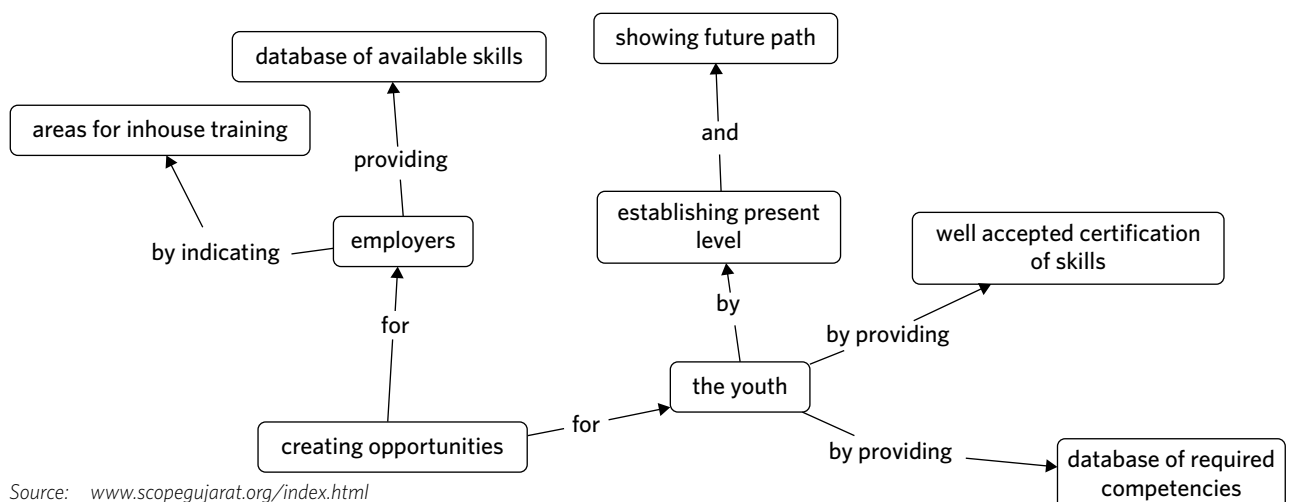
showing future path

database of available skills

areas for inhouse training

and

providing

establishing present level

well accepted certification of skills

by indicating

employers

by

for

by providing

the youth

for

creating opportunities

by providing

database of required competencies

Source: www.scopegujarat.org/index.html